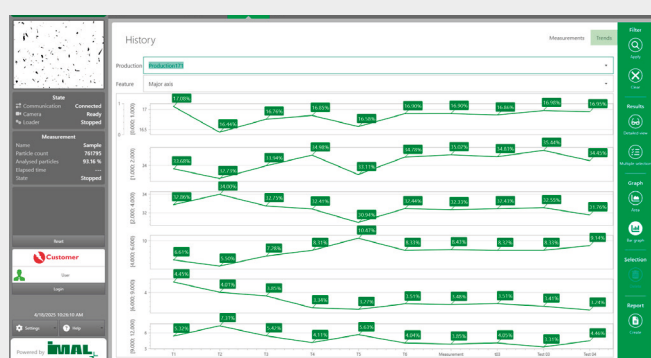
State
Communication Connected
Camera Ready
Loader Stopped

Measurement
Name Sample
Particle count 761795
Analyzed particles 93.16 %
Elapsed time
State Stopped

Reset

Customer
User

Login

4/18/2025 10:26:10 AM

Settings
Help

Powered by IMAL

History

Measurements
Trends

Production Production171

Feature Major axis

17.06%
16.44%
16.76%
16.05%
16.58%
16.90%
16.90%
16.86%
16.90%
16.95%

33.68%
32.73%
33.94%
34.98%
33.11%
34.76%
35.02%
34.83%
35.44%
34.45%

32.96%
34.00%
32.73%
32.45%
30.94%
32.44%
32.33%
32.43%
32.55%
31.76%

6.61%
5.56%
7.28%
8.31%
10.47%
8.11%
8.41%
8.12%
8.35%
9.14%

4.45%
4.01%
3.05%
2.34%
2.27%
3.51%
3.46%
3.51%
3.41%
3.24%

5.32%
7.31%
5.41%
4.11%
5.63%
4.04%
3.95%
4.05%
3.31%
4.46%

T1
T2
T3
T4
T5
T6
Measurement
60
Test 00
Test 04

Filter
Apply
Close

Results
Detailed view
Multiple selection

Graph
App
the graph

Selection

Report
Create